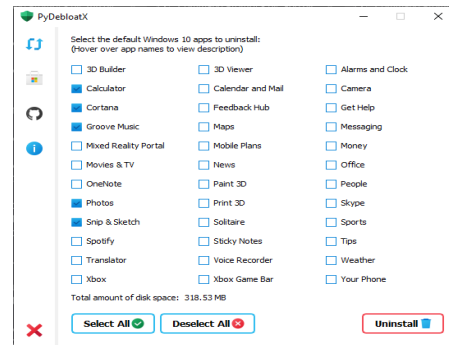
PyDebloatX

Select the default Windows 10 apps to uninstall:
(Hover over app names to view description)

| | | |
|---|---|---|
| 3D Builder | 3D Viewer | Alarms and Clock |
| Calculator | Calendar and Mail | Camera |
| Cortana | Feedback Hub | Get Help |
| Groove Music | Maps | Messaging |
| Mixed Reality Portal | Mobile Plans | Money |
| Movies & TV | News | Office |
| OneNote | Paint 3D | People |
| Photos | Print 3D | Skype |
| Snip & Sketch | Solitaire | Sports |
| Spotify | Sticky Notes | Tips |
| Translator | Voice Recorder | Weather |
| Xbox | Xbox Game Bar | Your Phone |

Total amount of disk space: 318.53 MB

Select All
Deselect All
Uninstall